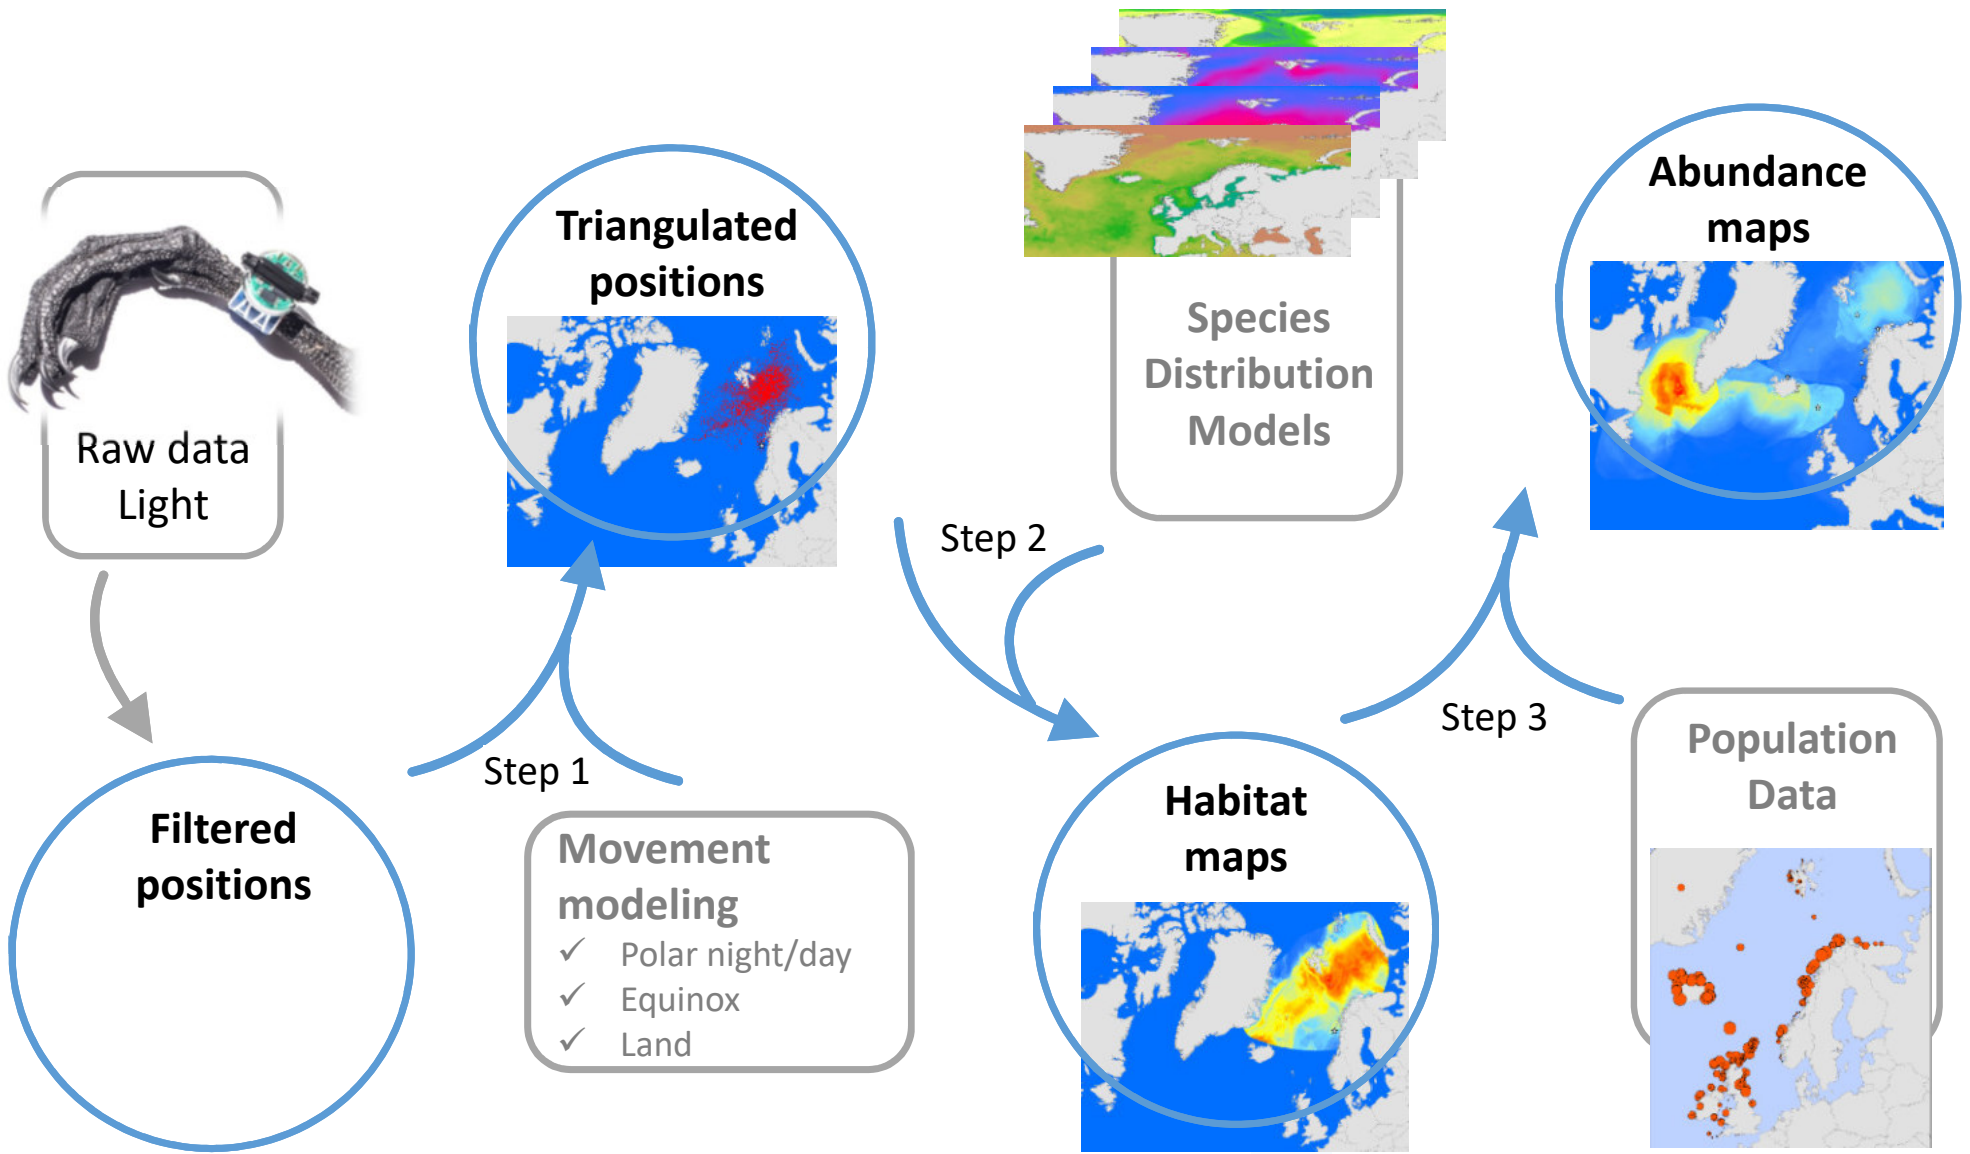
Raw data
Light

Filtered positions

Step 1

Movement modeling
✓ Polar night/day
✓ Equinox
✓ Land

Triangulated positions

Step 2

Species Distribution Models

Habitat maps

Step 3

Population Data

Abundance maps